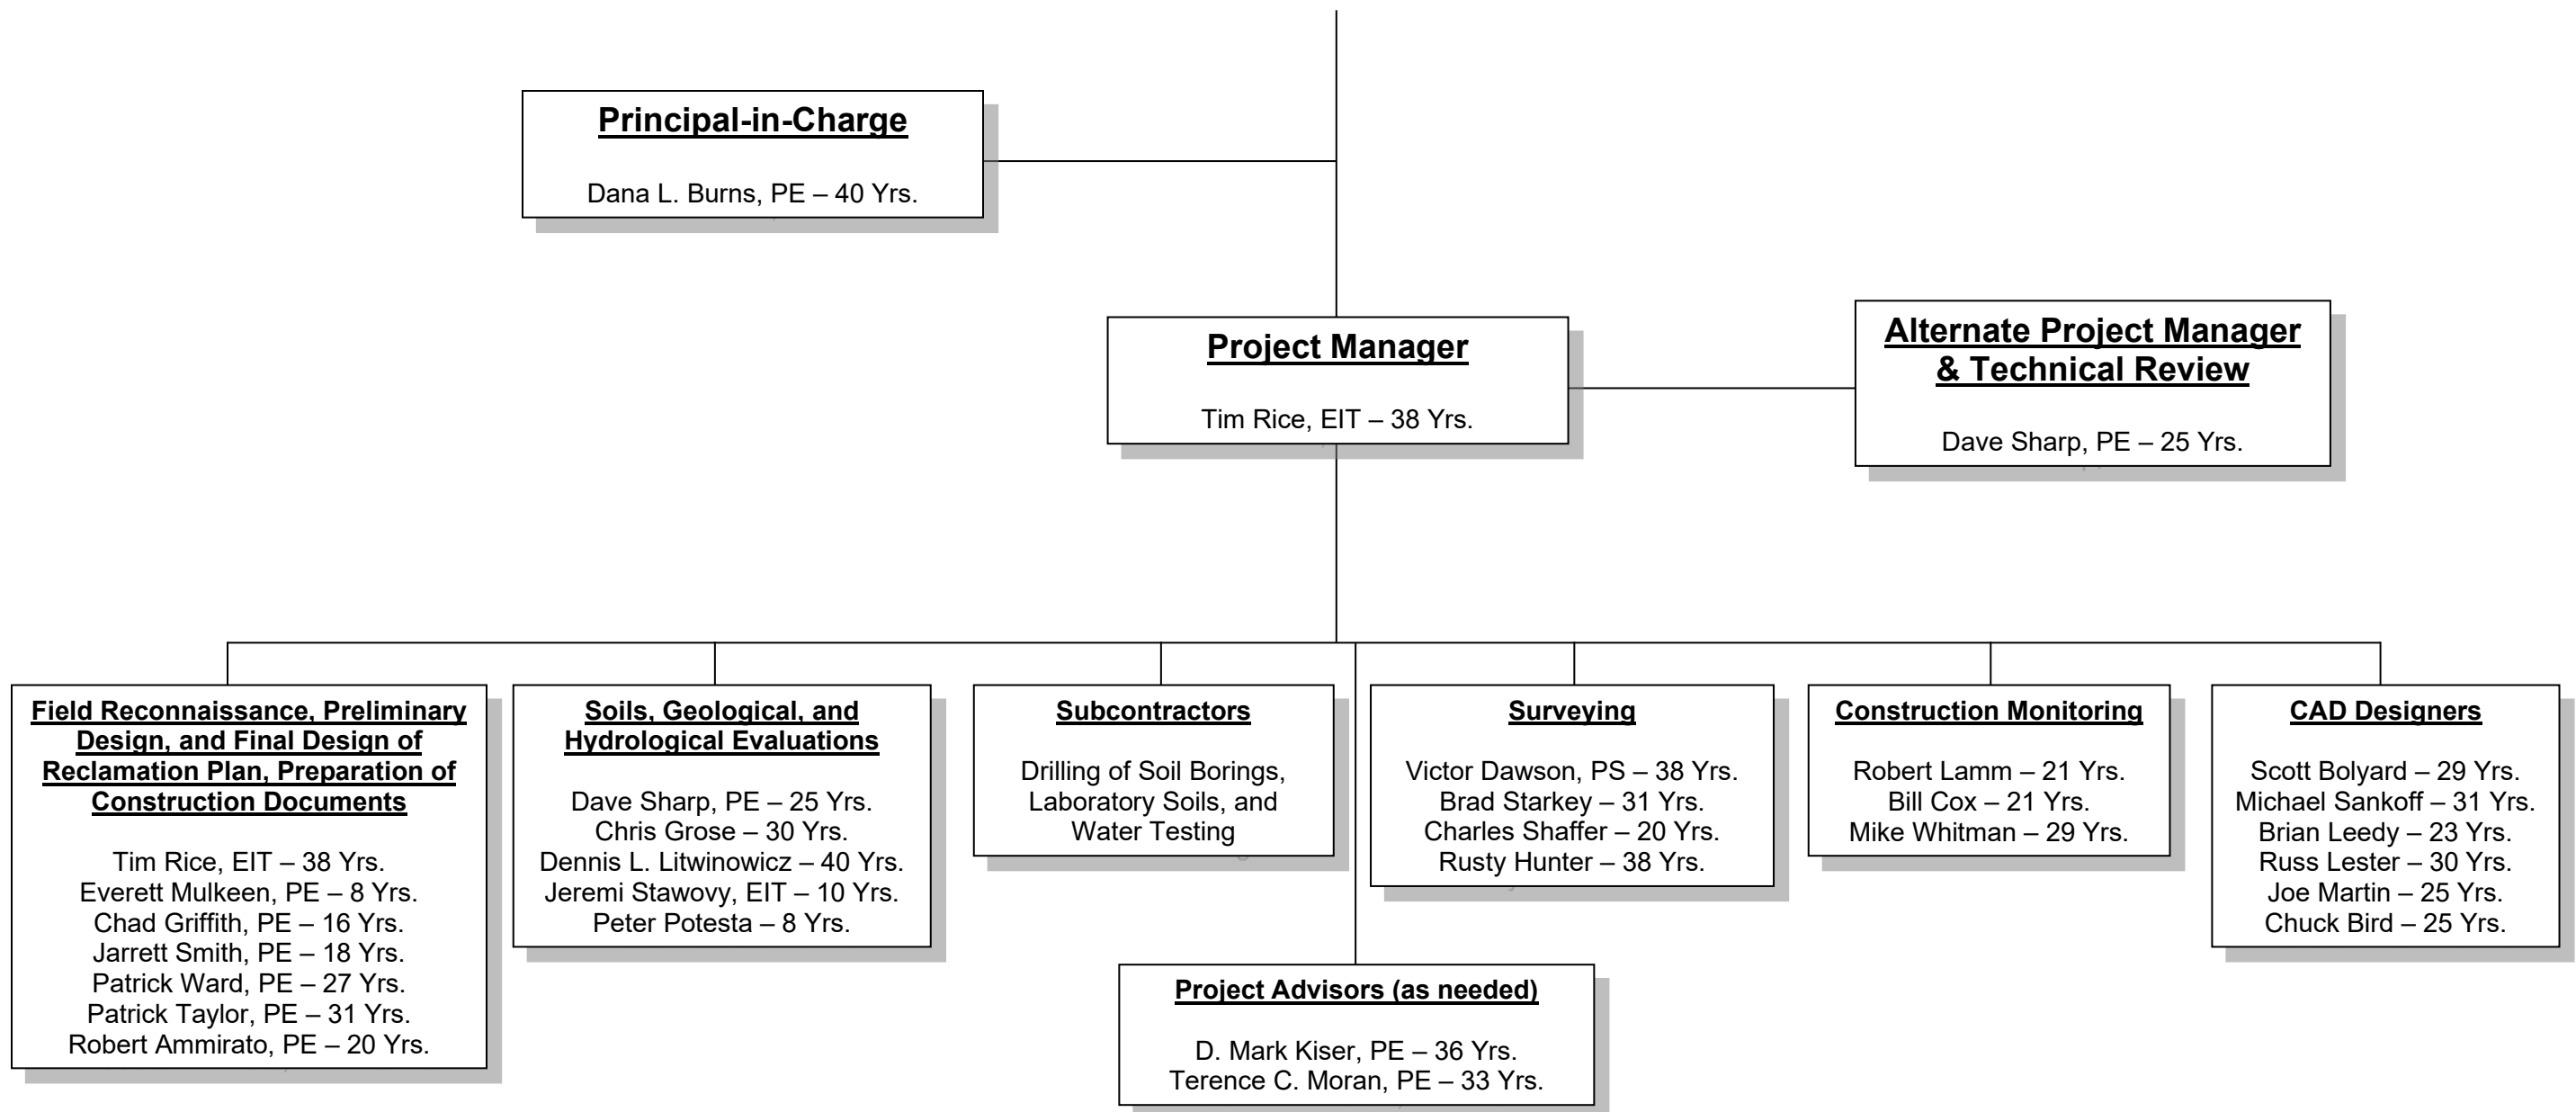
Principal-in-Charge

Dana L. Burns, PE – 40 Yrs.

Project Manager

Tim Rice, EIT – 38 Yrs.

Alternate Project Manager & Technical Review

Dave Sharp, PE – 25 Yrs.

Field Reconnaissance, Preliminary Design, and Final Design of Reclamation Plan, Preparation of Construction Documents

Tim Rice, EIT – 38 Yrs.
Everett Mulkeen, PE – 8 Yrs.
Chad Griffith, PE – 16 Yrs.
Jarrett Smith, PE – 18 Yrs.
Patrick Ward, PE – 27 Yrs.
Patrick Taylor, PE – 31 Yrs.
Robert Ammirato, PE – 20 Yrs.

Soils, Geological, and Hydrological Evaluations

Dave Sharp, PE – 25 Yrs.
Chris Grose – 30 Yrs.
Dennis L. Litwinowicz – 40 Yrs.
Jeremi Stawovy, EIT – 10 Yrs.
Peter Potesta – 8 Yrs.

Subcontractors

Drilling of Soil Borings, Laboratory Soils, and Water Testing

Surveying

Victor Dawson, PS – 38 Yrs.
Brad Starkey – 31 Yrs.
Charles Shaffer – 20 Yrs.
Rusty Hunter – 38 Yrs.

Construction Monitoring

Robert Lamm – 21 Yrs.
Bill Cox – 21 Yrs.
Mike Whitman – 29 Yrs.

CAD Designers

Scott Bolyard – 29 Yrs.
Michael Sankoff – 31 Yrs.
Brian Leedy – 23 Yrs.
Russ Lester – 30 Yrs.
Joe Martin – 25 Yrs.
Chuck Bird – 25 Yrs.

Project Advisors (as needed)

D. Mark Kiser, PE – 36 Yrs.
Terence C. Moran, PE – 33 Yrs.